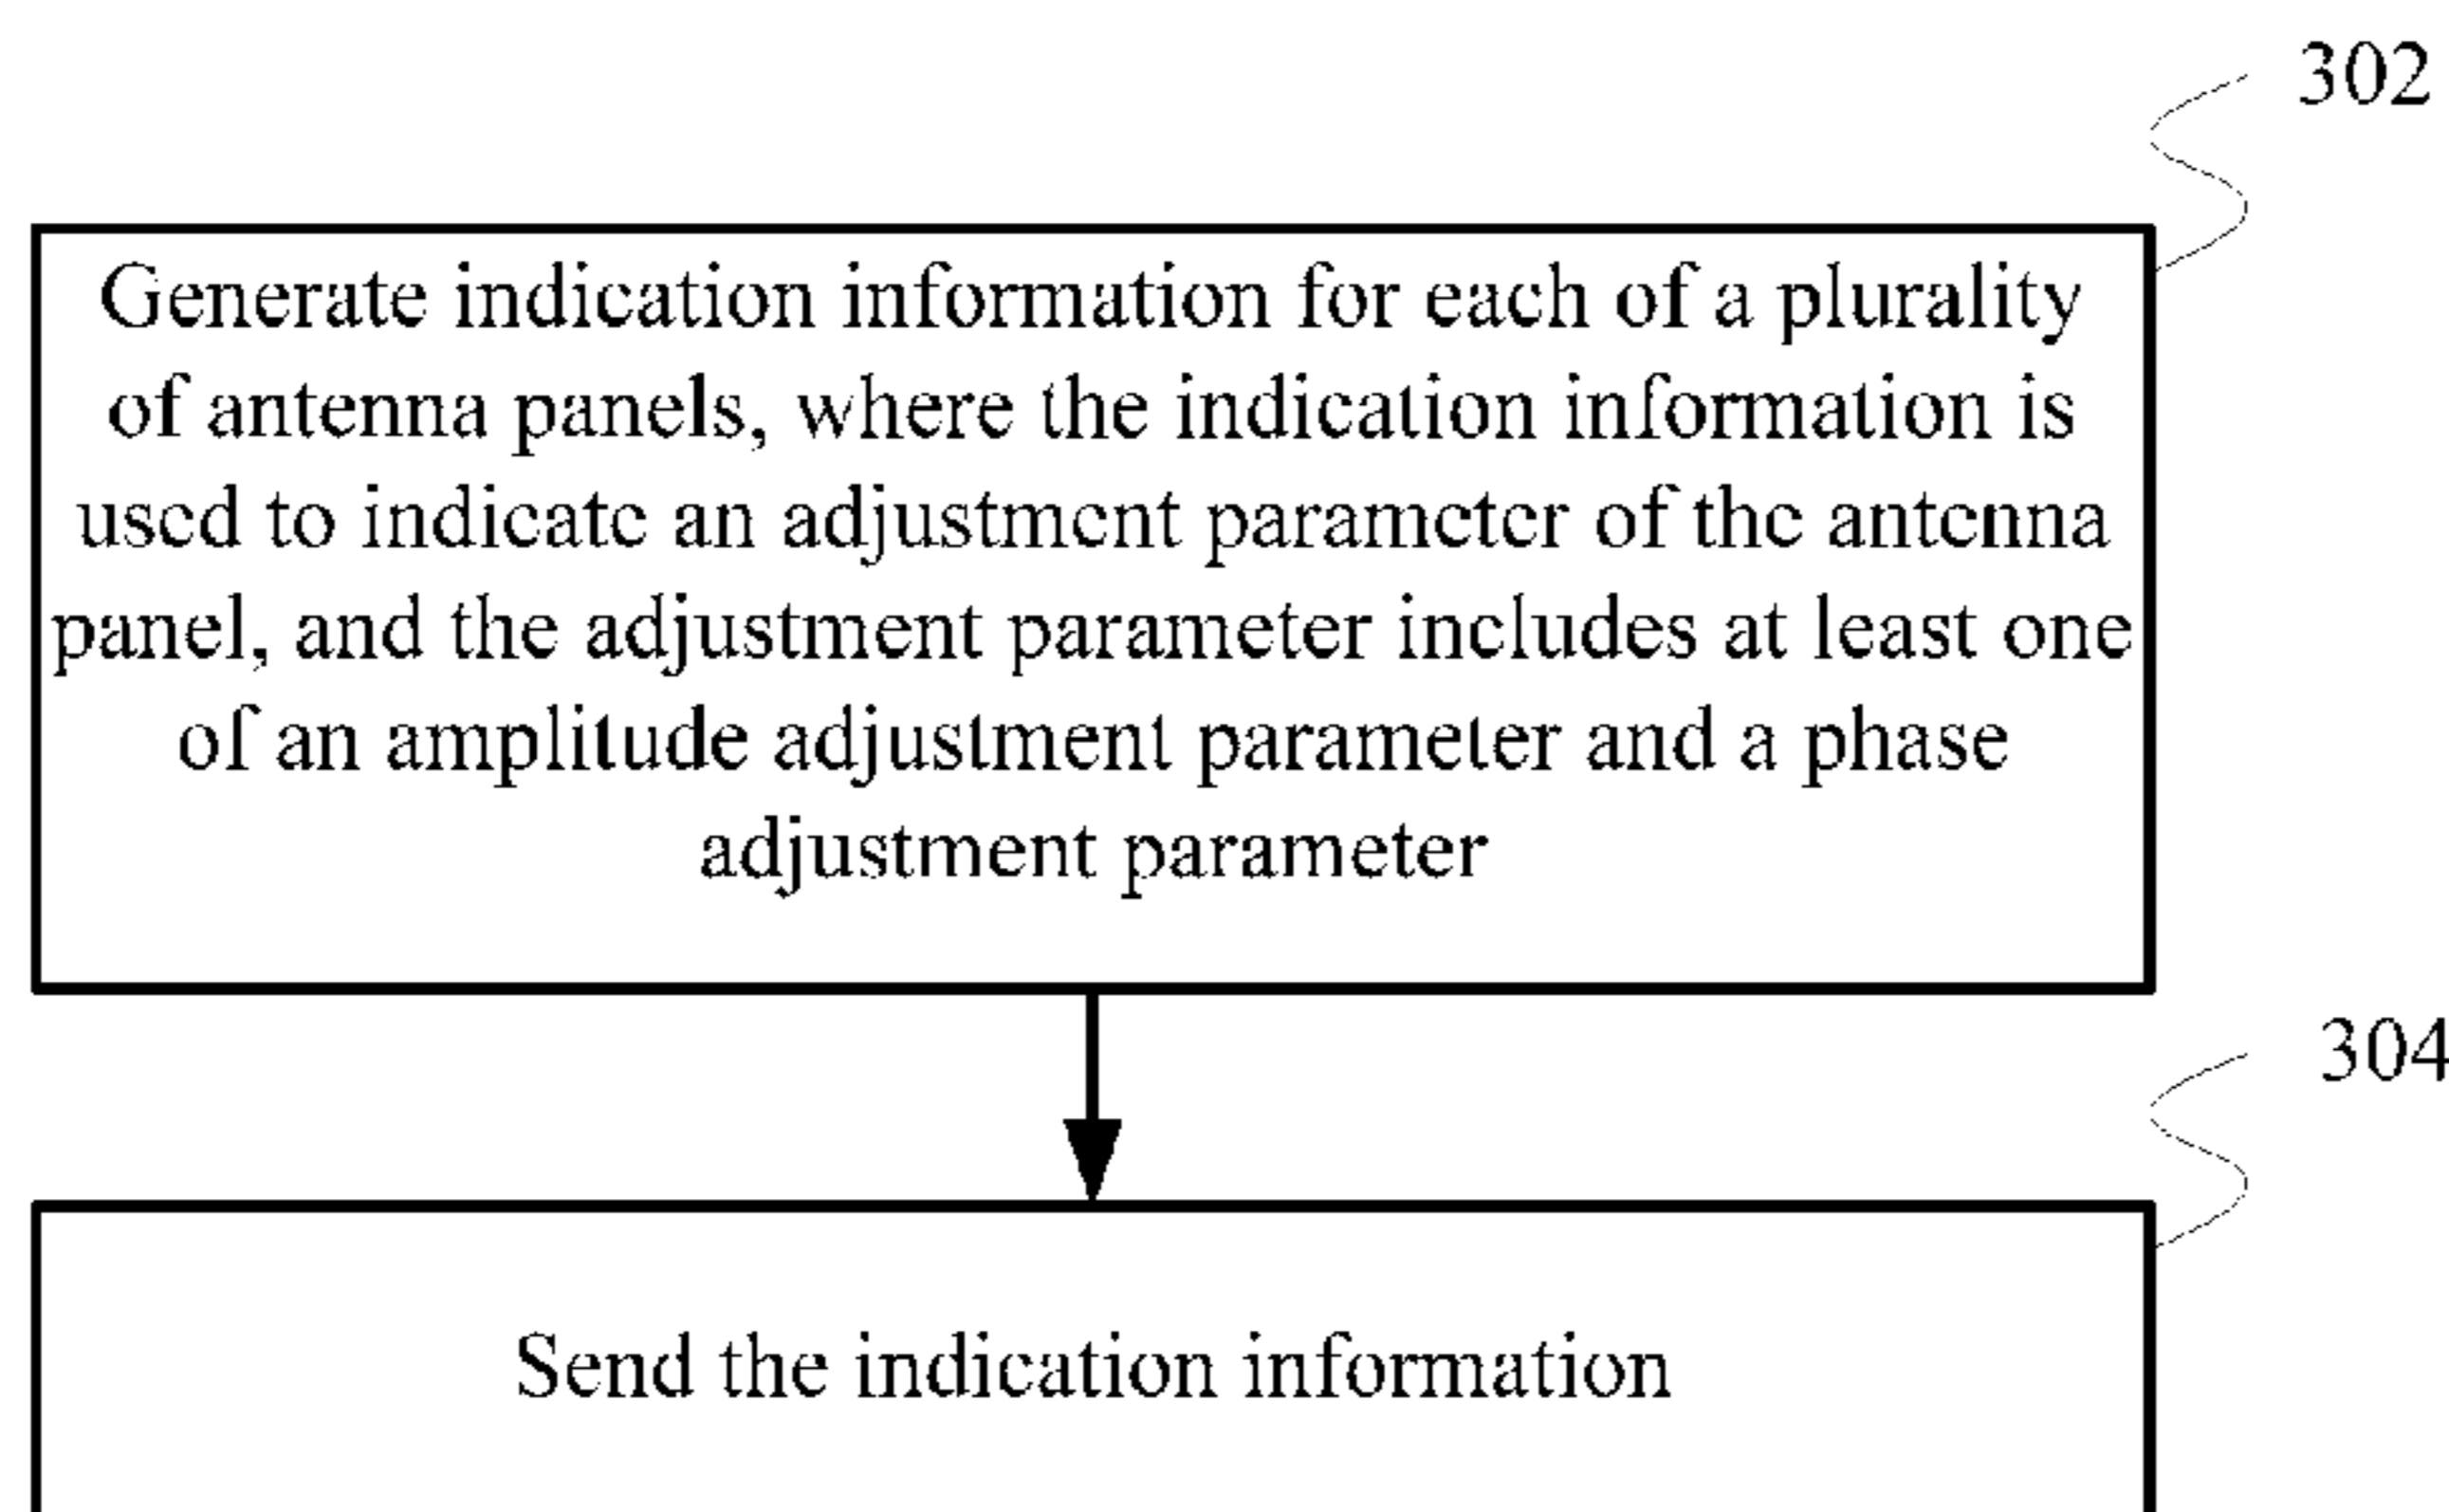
302

Generate indication information for each of a plurality of antenna panels, where the indication information is used to indicate an adjustment parameter of the antenna panel, and the adjustment parameter includes at least one of an amplitude adjustment parameter and a phase adjustment parameter

304

Send the indication information